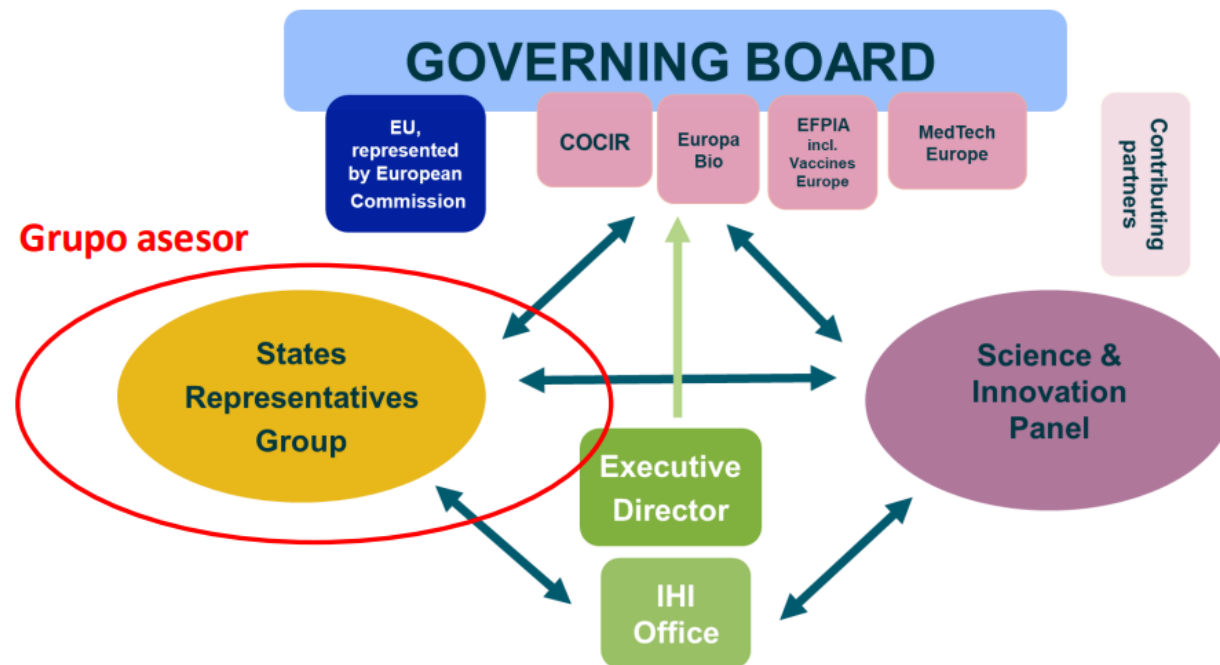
GOVERNING BOARD

EU, represented by European Commission

COCIR

Europa Bio

EFPIA incl. Vaccines Europe

MedTech Europe

Contributing partners

Grupo asesor

States Representatives Group

Science & Innovation Panel

Executive Director

IHI Office